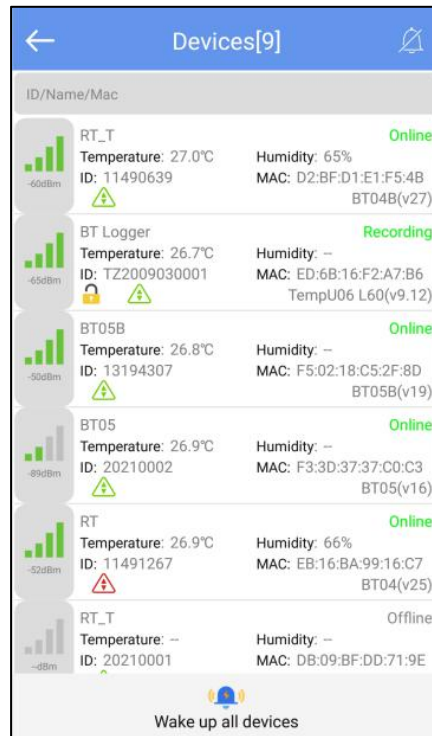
Devices[9]

ID/Name/Mac

-60dBm
RT_T
Online
Temperature: 27.0℃
Humidity: 65%
ID: 11490639
MAC: D2:BF:D1:E1:F5:4B
BT04B(v27)

-65dBm
BT Logger
Recording
Temperature: 26.7℃
Humidity: --
ID: TZ2009030001
MAC: ED:6B:16:F2:A7:B6
TempU06 L60(v9.12)

-50dBm
BT05B
Online
Temperature: 26.8℃
Humidity: --
ID: 13194307
MAC: F5:02:18:C5:2F:8D
BT05B(v19)

-89dBm
BT05
Online
Temperature: 26.9℃
Humidity: --
ID: 20210002
MAC: F3:3D:37:37:C0:C3
BT05(v16)

-52dBm
RT
Online
Temperature: 26.9℃
Humidity: 66%
ID: 11491267
MAC: EB:16:BA:99:16:C7
BT04(v25)

--dBm
RT_T
Offline
Temperature: --
Humidity: --
ID: 20210001
MAC: DB:09:BF:DD:71:9E

Wake up all devices